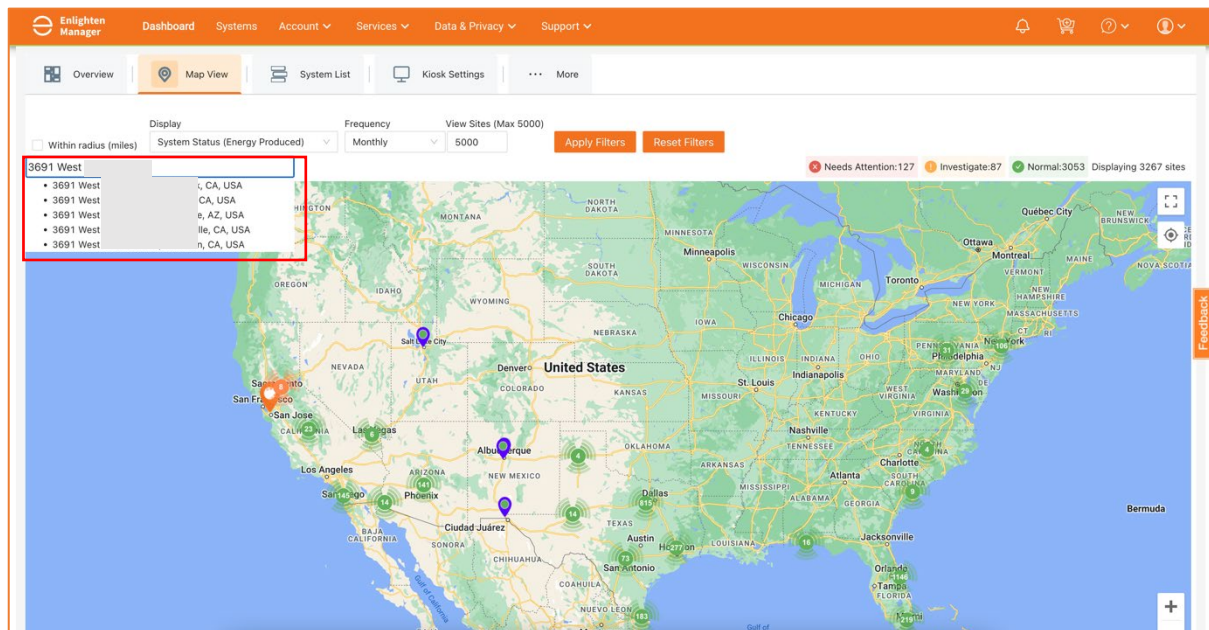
Enlighten Manager Dashboard Systems Account Services Data & Privacy Support

Overview Map View System List Kiosk Settings More

Within radius (miles)

Display
System Status (Energy Produced)

Frequency
Monthly

View Sites (Max 5000)
5000

Apply Filters Reset Filters

3691 West

• 3691 West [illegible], CA, USA
• 3691 West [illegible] CA, USA
• 3691 West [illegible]e, AZ, USA
• 3691 West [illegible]lle, CA, USA
• 3691 West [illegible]n, CA, USA

Needs Attention:127 Investigate:87 Normal:3053 Displaying 3267 sites

INGTON MONTANA NORTH DAKOTA MINNESOTA Minneapolis Québec City NEW BRUNSWICK Ottawa Montreal VERMONT MAINE NOVA SCOTIA SOUTH DAKOTA WISCONSIN Toronto MICHIGAN NEW HAMPSHIRE NEW YORK MASSACHUSETTS OREGON WYOMING IOWA Chicago NEBRASKA CT New York Salt Lake City ILLINOIS INDIANA OHIO PENNSYLVANIA Philadelphia NEVADA UTAH Denver United States Indianapolis MARYLAND 108 31 COLORADO St. Louis WEST VIRGINIA NJ Sacramento San Francisco San Jose KANSAS MISSOURI Washington CALIFORNIA 22 Las Vegas 6 KENTUCKY VIRGINIA Nashville OKLAHOMA TENNESSEE Albuquerque 4 4 Los Angeles ARIZONA 141 ARKANSAS Charlotte NEW MEXICO Atlanta San Diego 145 Phoenix 14 Dallas 615 ALABAMA 9 Bermuda Ciudad Juárez 14 BAJA CALIFORNIA TEXAS Austin Houston 277 16 Jacksonville CHIHUAHUA 73 San Antonio Orlando 146 SONORA COAHUILA Gulf of California 183 219 Gulf of

Feedback